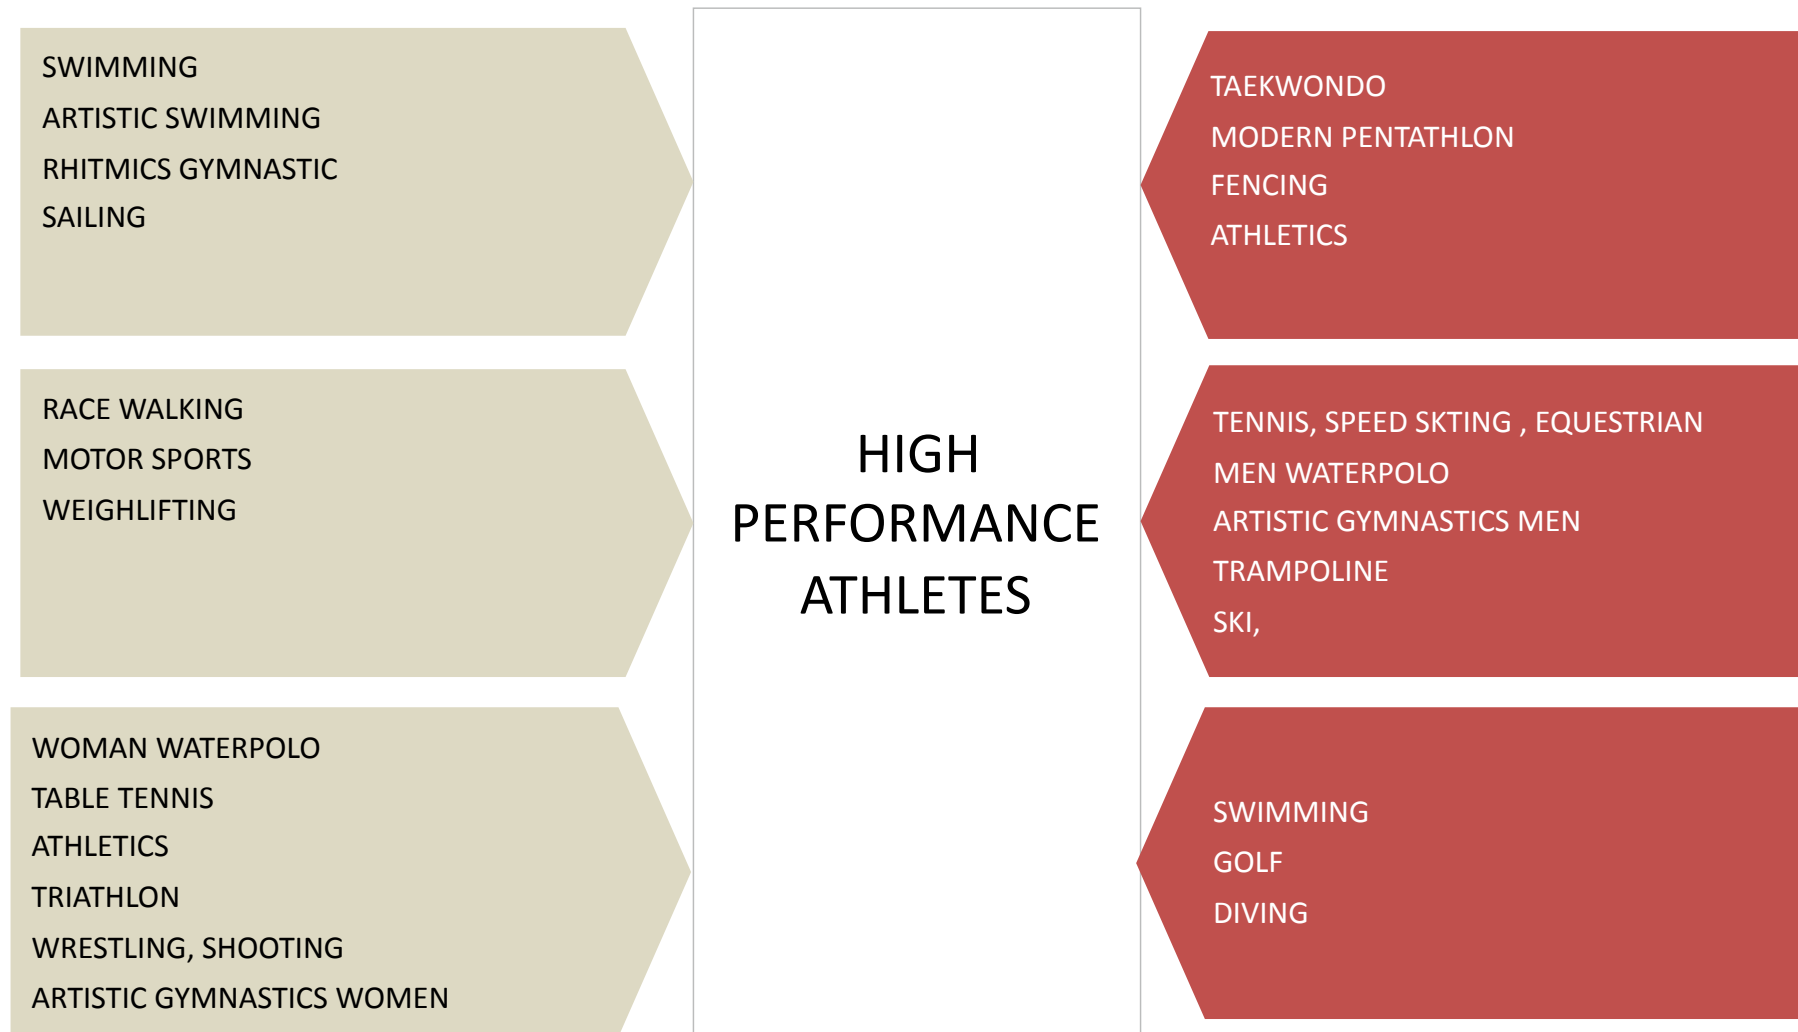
SWIMMING
ARTISTIC SWIMMING
RHITMICS GYMNASTIC
SAILING

RACE WALKING
MOTOR SPORTS
WEIGHLIFTING

WOMAN WATERPOLO
TABLE TENNIS
ATHLETICS
TRIATHLON
WRESTLING, SHOOTING
ARTISTIC GYMNASTICS WOMEN

HIGH PERFORMANCE ATHLETES

TAEKWONDO
MODERN PENTATHLON
FENCING
ATHLETICS

TENNIS, SPEED SKTING , EQUESTRIAN
MEN WATERPOLO
ARTISTIC GYMNASTICS MEN
TRAMPOLINE
SKI,

SWIMMING
GOLF
DIVING